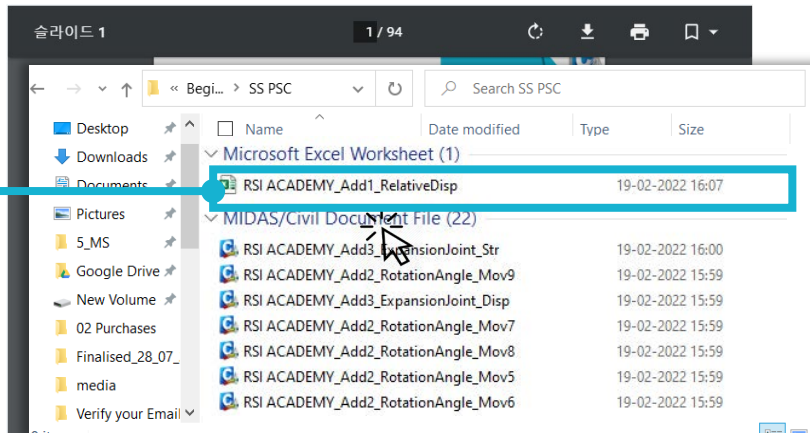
슬라이드 1

1 / 94

« Begi... › SS PSC

Search SS PSC

Desktop
Downloads
Documents
Pictures
5_MS
Google Drive
New Volume
02 Purchases
Finalised_28_07_
media
Verify your Email

| Name | Date modified | Type | Size |
|---|---|---|---|
| Microsoft Excel Worksheet (1) | | | |
| RSI ACADEMY_Add1_RelativeDisp | 19-02-2022 16:07 | | |
| MIDAS/Civil Doc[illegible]t File (22) | | | |
| RSI ACADEMY_Add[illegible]xpansionJoint_Str | 19-02-2022 16:00 | | |
| RSI ACADEMY_Add2_RotationAngle_Mov9 | 19-02-2022 15:59 | | |
| RSI ACADEMY_Add3_ExpansionJoint_Disp | 19-02-2022 15:59 | | |
| RSI ACADEMY_Add2_RotationAngle_Mov7 | 19-02-2022 15:59 | | |
| RSI ACADEMY_Add2_RotationAngle_Mov8 | 19-02-2022 15:59 | | |
| RSI ACADEMY_Add2_RotationAngle_Mov5 | 19-02-2022 15:59 | | |
| RSI ACADEMY_Add2_RotationAngle_Mov6 | 19-02-2022 15:59 | | |